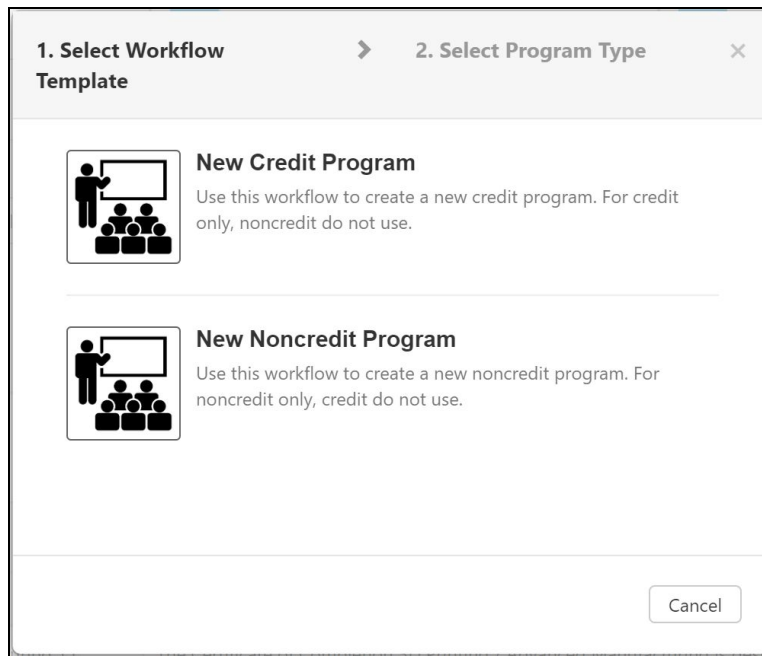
1. Select Workflow Template

2. Select Program Type

×

New Credit Program

Use this workflow to create a new credit program. For credit only, noncredit do not use.

New Noncredit Program

Use this workflow to create a new noncredit program. For noncredit only, credit do not use.

Cancel